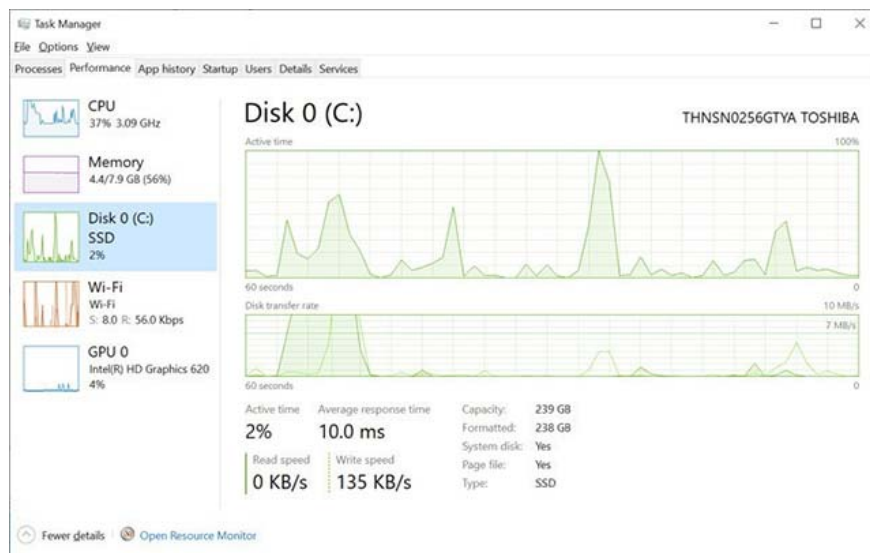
Task Manager

File Options View

Processes Performance App history Startup Users Details Services

CPU
37% 3.09 GHz

Memory
4.4/7.9 GB (56%)

Disk 0 (C:)
SSD
2%

Wi-Fi
Wi-Fi
S: 8.0 R: 56.0 Kbps

GPU 0
Intel(R) HD Graphics 620
4%

Disk 0 (C:)

THNSN0256GTYA TOSHIBA

Active time

100%

60 seconds

0

Disk transfer rate

10 MB/s

7 MB/s

60 seconds

0

Active time
2%

Average response time
10.0 ms

Read speed
0 KB/s

Write speed
135 KB/s

| | |
|---|---|
| Capacity: | 239 GB |
| Formatted: | 238 GB |
| System disk: | Yes |
| Page file: | Yes |
| Type: | SSD |

Fewer details | Open Resource Monitor